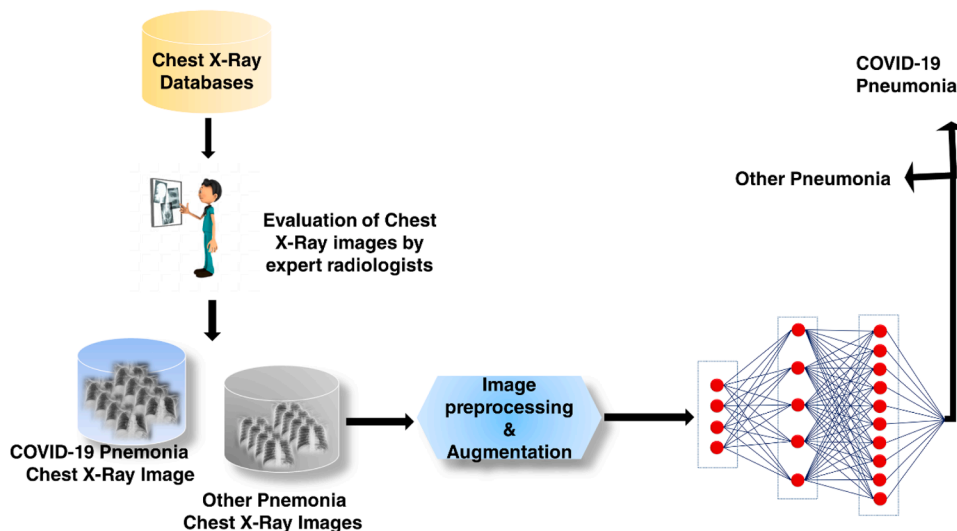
Chest X-Ray Databases

Evaluation of Chest X-Ray images by expert radiologists

COVID-19 Pnemonia Chest X-Ray Image

Other Pnemonia Chest X-Ray Images

Image preprocessing & Augmentation

COVID-19 Pneumonia

Other Pneumonia